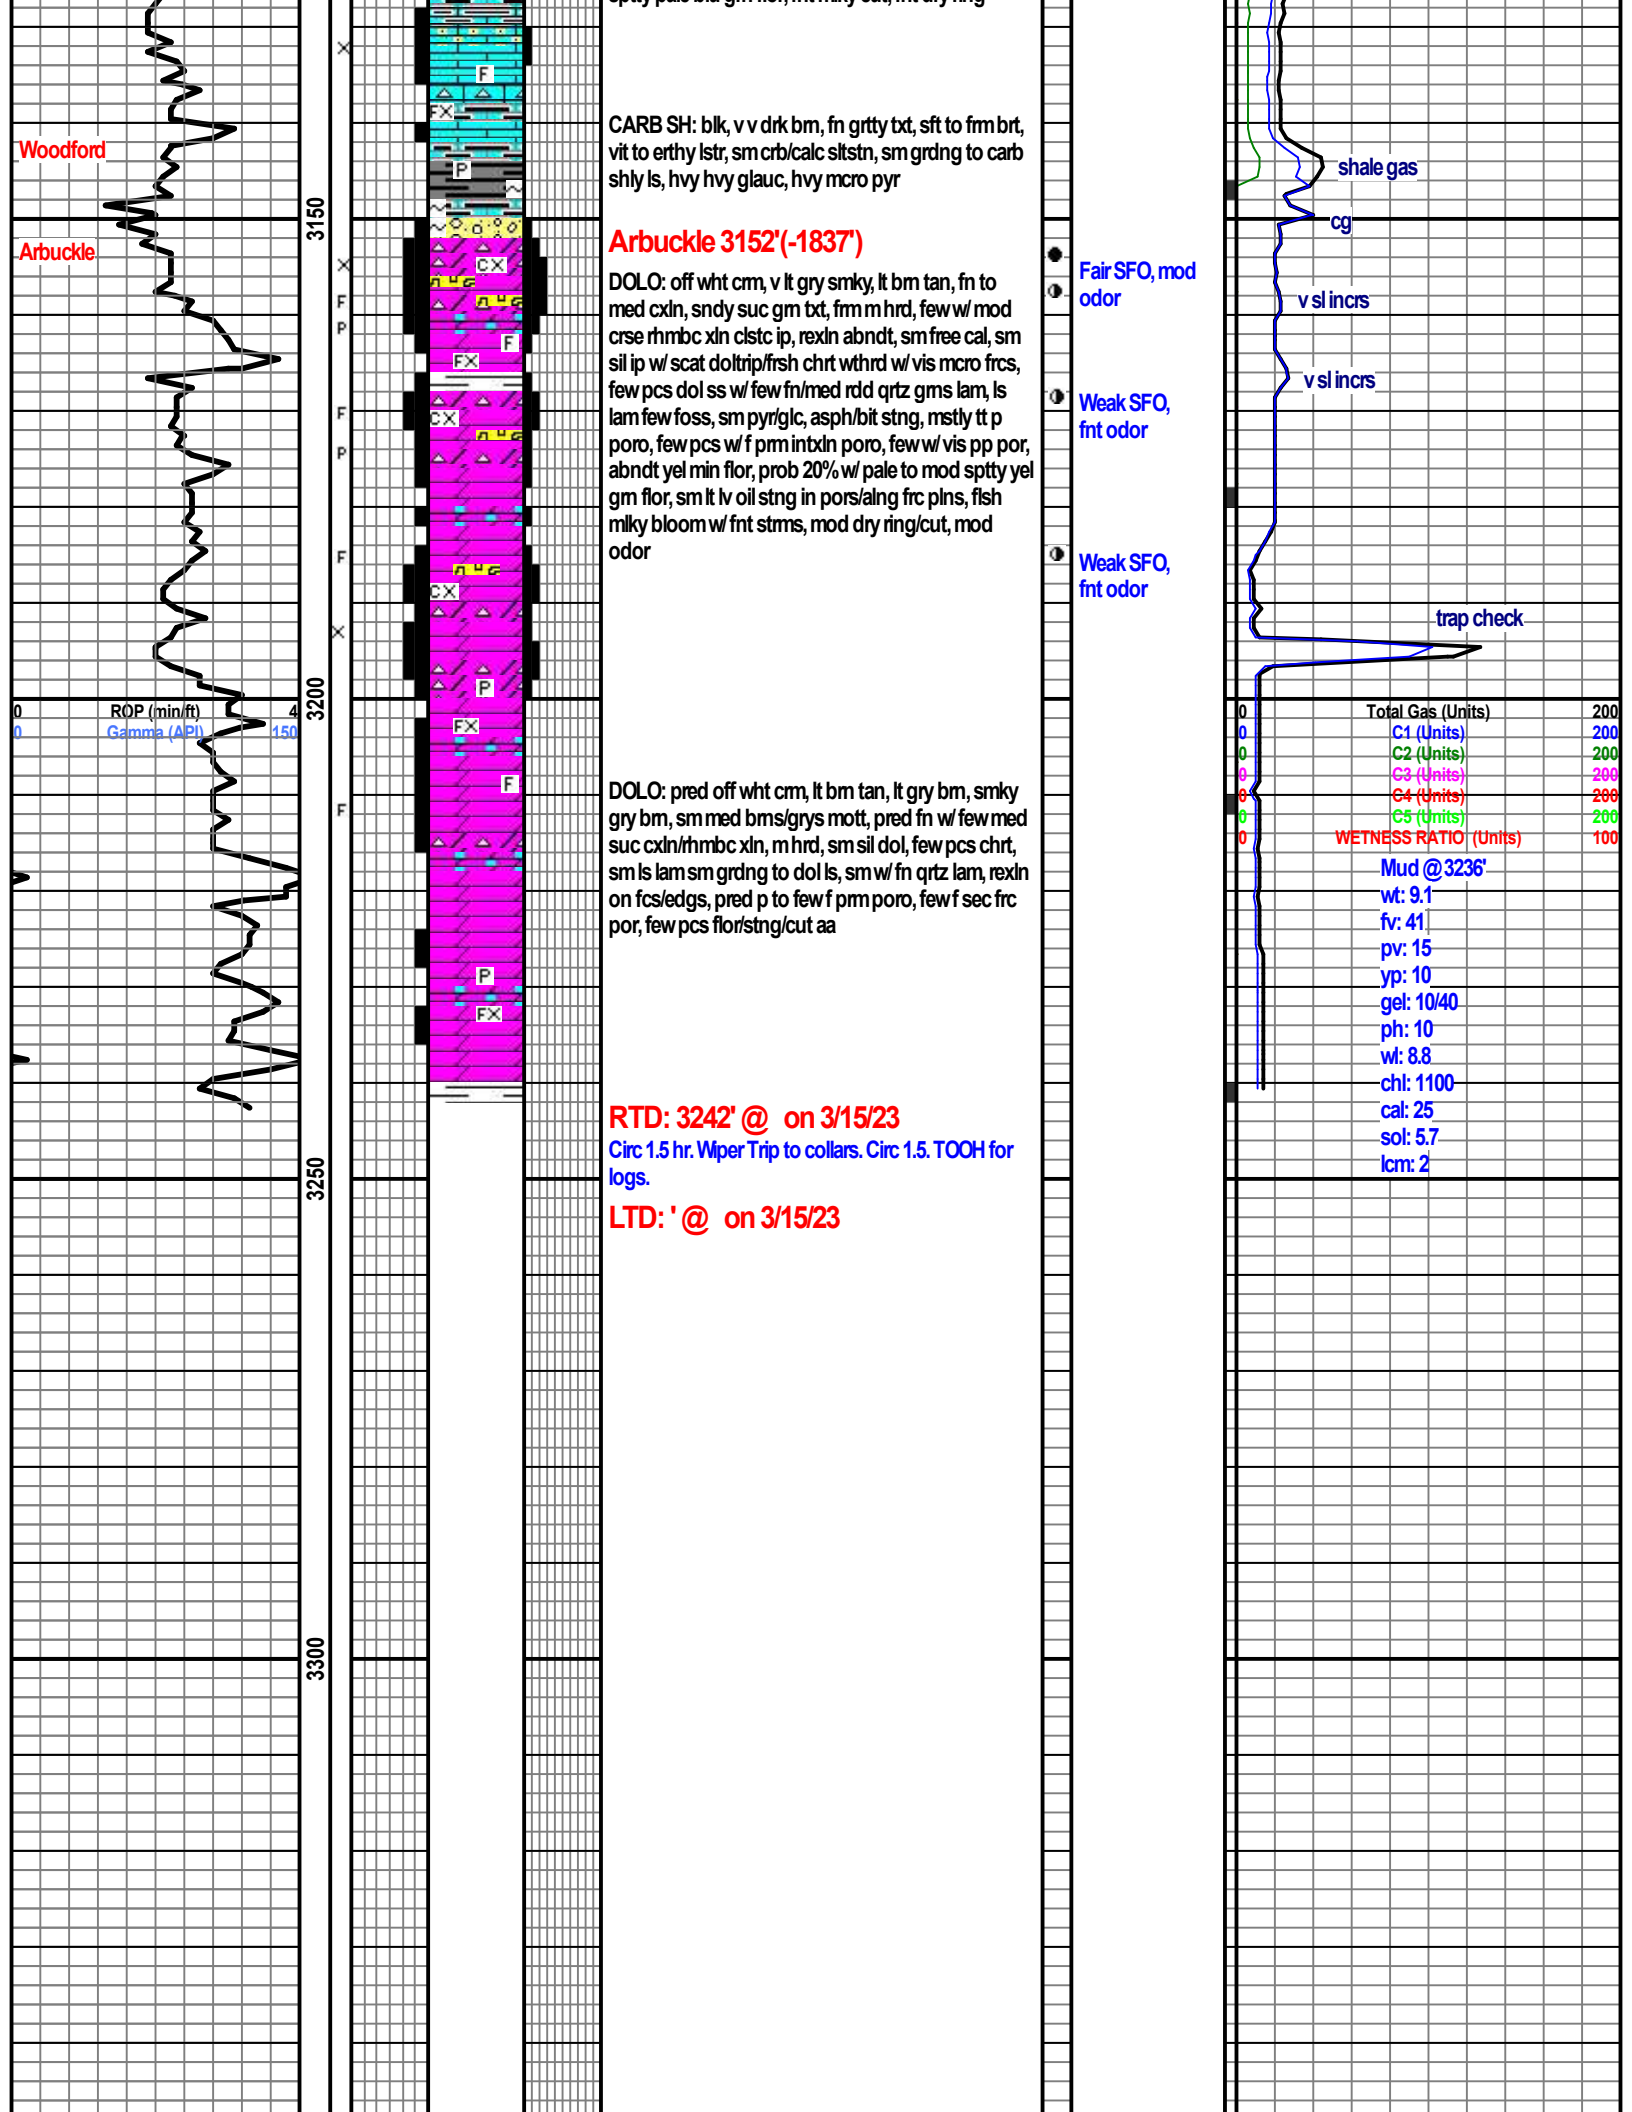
sptty pale blu grn flor, mt mlky cut, fnt dry ring

Woodford

Arbuckle

3150

3200

3250

3300

0 ROP (min/ft) 4
0 Gamma (API) 150

F
FX
P
CX
F
FX
CX
F
P
CX
P
FX
F
P
FX

CARB SH: blk, v v drk brn, fn grtty txt, sft to frm brt, vit to erthy lstr, sm crb/calc sltstn, sm grdng to carb shly ls, hvy hvy glauc, hvy mcro pyr

Arbuckle 3152'(-1837')

DOLO: off wht crm, v lt gry smky, lt brn tan, fn to med cxln, sndy suc grn txt, frm m hrd, few w/ mod crse rhmbc xln clstc ip, rexln abndt, sm free cal, sm sil ip w/ scat doltrip/frsh chrt wthrd w/ vis mcro frcs, few pcs dol ss w/ few fn/med rdd qrtz grns lam, ls lam few foss, sm pyr/glc, asph/bit stng, mstly tt p poro, few pcs w/ f prm intxln poro, few w/ vis pp por, abndt yel min flor, prob 20% w/ pale to mod sptty yel grn flor, sm lt lv oil stng in pors/alng frc plns, flsh mlky bloom w/ fnt strms, mod dry ring/cut, mod odor

DOLO: pred off wht crm, lt brn tan, lt gry brn, smky gry brn, sm med brns/grys mott, pred fn w/ few med suc cxln/rhmbc xln, m hrd, sm sil dol, few pcs chrt, sm ls lam sm grdng to dol ls, sm w/ fn qrtz lam, rexln on fcs/edgs, pred p to few f prm poro, few f sec frc por, few pcs flor/stng/cut aa

RTD: 3242' @ on 3/15/23
Circ 1.5 hr. Wiper Trip to collars. Circ 1.5. TOOH for logs.
LTD: ' @ on 3/15/23

Fair SFO, mod odor

Weak SFO, fnt odor

Weak SFO, fnt odor

shale gas
cg
v sl incrs
v sl incrs
trap check

0 Total Gas (Units) 200
0 C1 (Units) 200
0 C2 (Units) 200
0 C3 (Units) 200
0 C4 (Units) 200
0 C5 (Units) 200
0 WETNESS RATIO (Units) 100

Mud @ 3236'
wt: 9.1
fv: 41
pv: 15
yp: 10
gel: 10/40
ph: 10
wl: 8.8
chl: 1100
cal: 25
sol: 5.7
lcm: 2